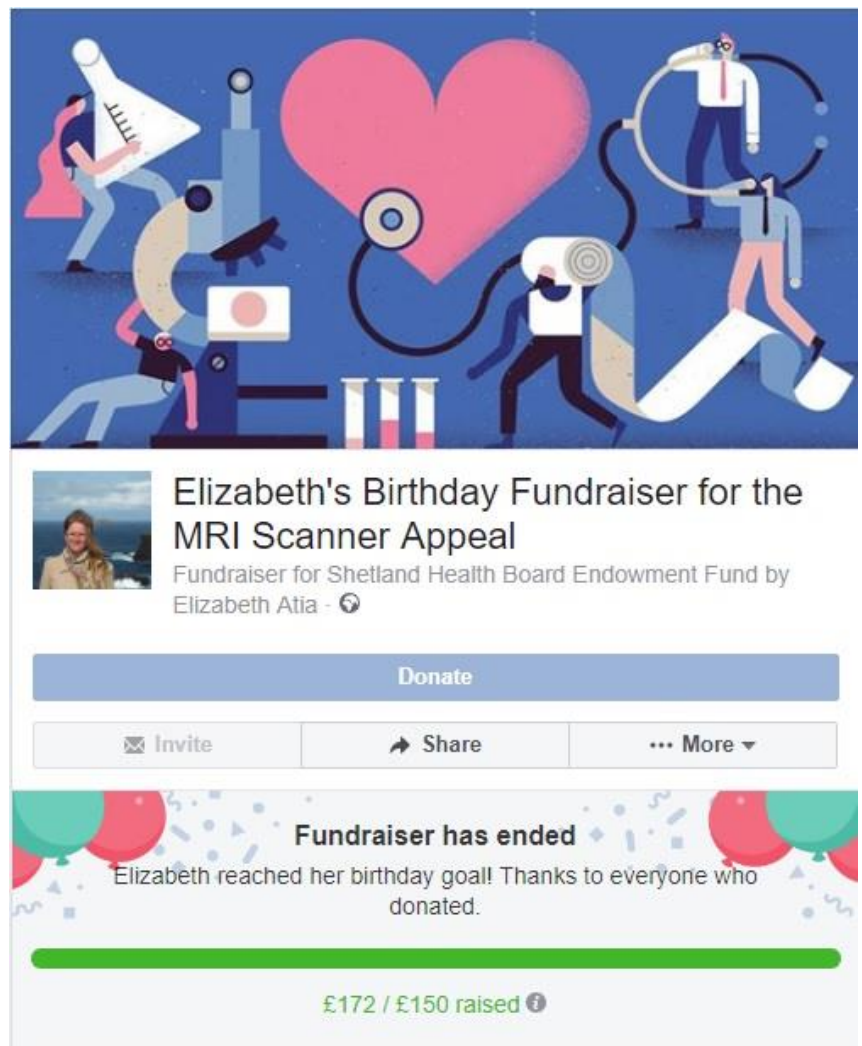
Elizabeth's Birthday Fundraiser for the MRI Scanner Appeal

Fundraiser for Shetland Health Board Endowment Fund by Elizabeth Atia ·

Donate

Invite

Share

··· More

Fundraiser has ended

Elizabeth reached her birthday goal! Thanks to everyone who donated.

£172 / £150 raised